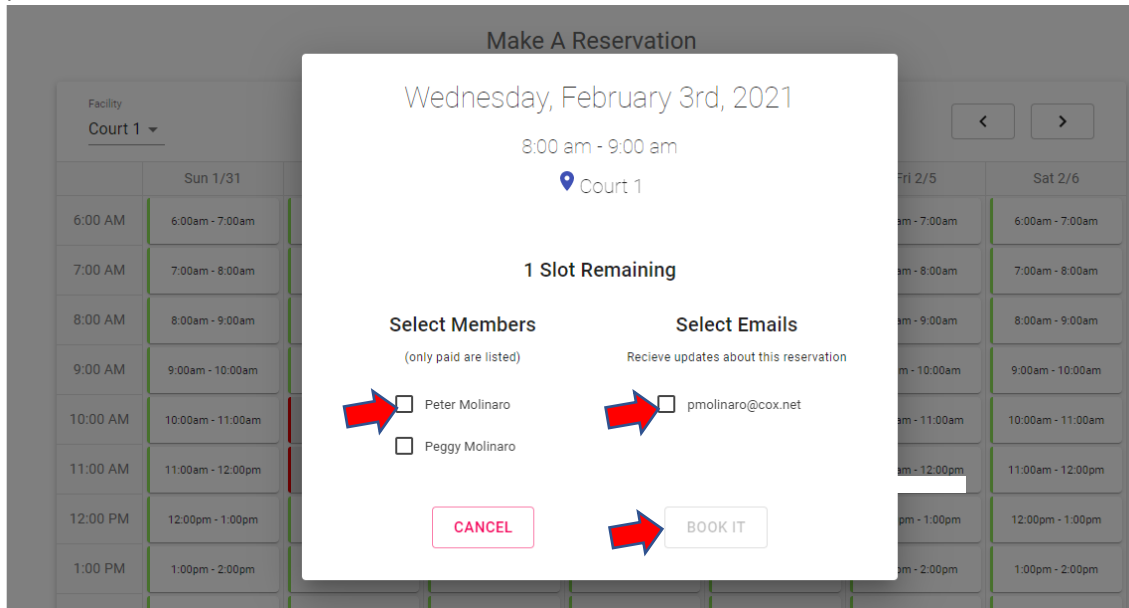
Make A Reservation

Facility
Court 1

Sun 1/31

Fri 2/5

Sat 2/6

| | Sun 1/31 | Fri 2/5 | Sat 2/6 |
|---|---|---|---|
| 6:00 AM | 6:00am - 7:00am | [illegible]am - 7:00am | 6:00am - 7:00am |
| 7:00 AM | 7:00am - 8:00am | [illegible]am - 8:00am | 7:00am - 8:00am |
| 8:00 AM | 8:00am - 9:00am | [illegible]am - 9:00am | 8:00am - 9:00am |
| 9:00 AM | 9:00am - 10:00am | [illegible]m - 10:00am | 9:00am - 10:00am |
| 10:00 AM | 10:00am - 11:00am | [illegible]am - 11:00am | 10:00am - 11:00am |
| 11:00 AM | 11:00am - 12:00pm | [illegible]am - 12:00pm | 11:00am - 12:00pm |
| 12:00 PM | 12:00pm - 1:00pm | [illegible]pm - 1:00pm | 12:00pm - 1:00pm |
| 1:00 PM | 1:00pm - 2:00pm | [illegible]pm - 2:00pm | 1:00pm - 2:00pm |

Wednesday, February 3rd, 2021

8:00 am - 9:00 am

Court 1

1 Slot Remaining

Select Members

(only paid are listed)

Peter Molinaro

Peggy Molinaro

Select Emails

Recieve updates about this reservation

pmolinaro@cox.net

CANCEL

BOOK IT